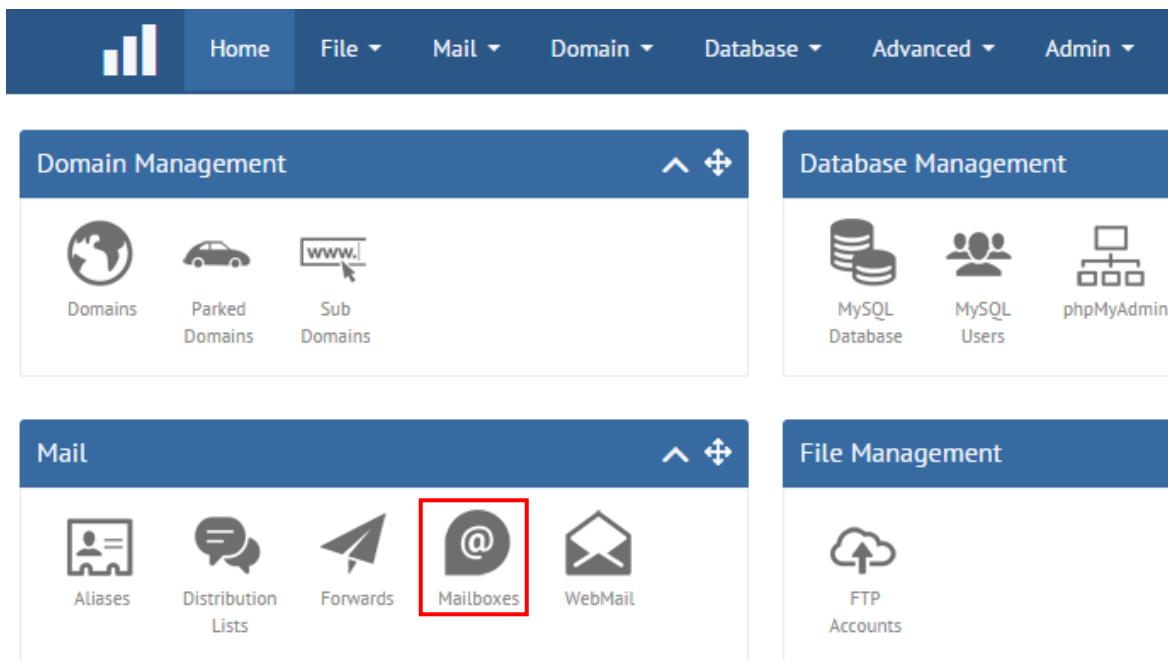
Home File Mail Domain Database Advanced Admin

Domain Management

www.

Domains

Parked Domains

Sub Domains

Database Management

MySQL Database

MySQL Users

phpMyAdmin

Mail

@

Aliases

Distribution Lists

Forwards

Mailboxes

WebMail

File Management

FTP Accounts